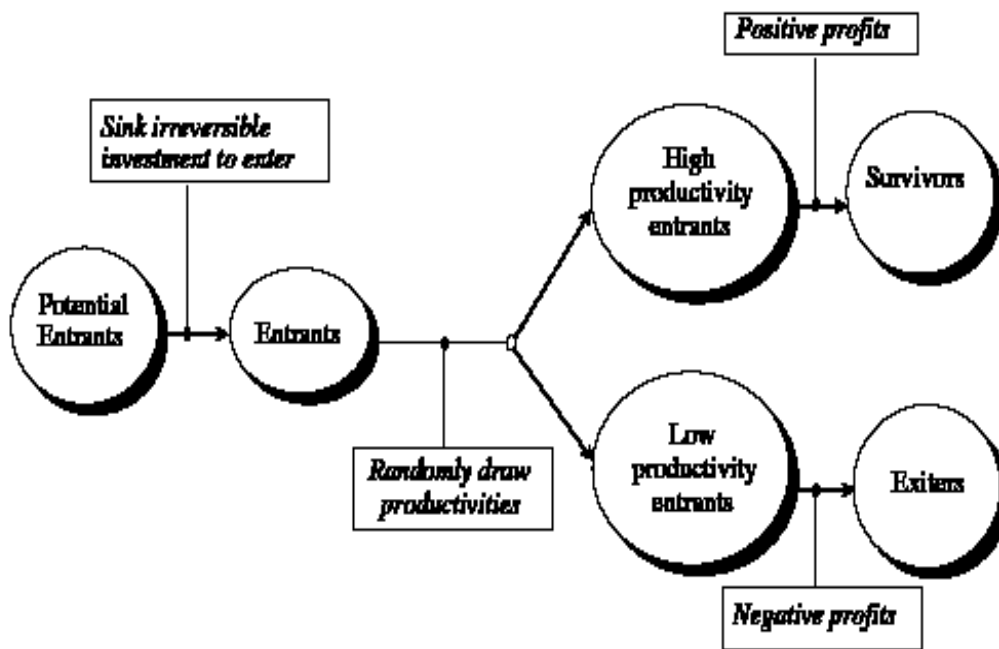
Positive profits

Sink irreversible investment to enter

High productivity entrants

Survivors

Potential Entrants

Entrants

Randomly draw productivities

Low productivity entrants

Exiters

Negative profits